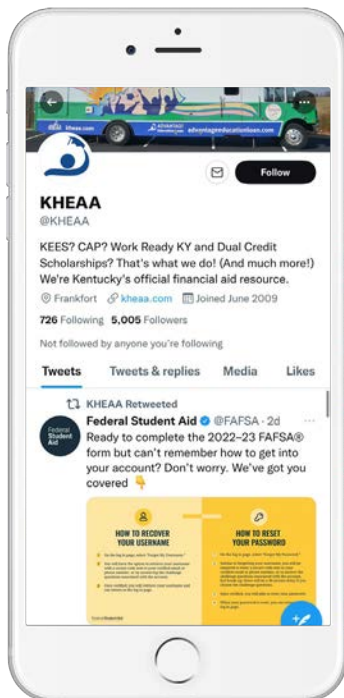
kheaa.com
advantageeducationloan.com

Follow

KHEAA
@KHEAA

KEES? CAP? Work Ready KY and Dual Credit Scholarships? That's what we do! (And much more!) We're Kentucky's official financial aid resource.

Frankfort kheaa.com Joined June 2009

726 Following 5,005 Followers

Not followed by anyone you're following

Tweets Tweets & replies Media Likes

KHEAA Retweeted

Federal Student Aid

Federal Student Aid @FAFSA · 2d

Ready to complete the 2022–23 FAFSA® form but can't remember how to get into your account? Don't worry. We've got you covered 👇

HOW TO RECOVER YOUR USERNAME

HOW TO RESET YOUR PASSWORD

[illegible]